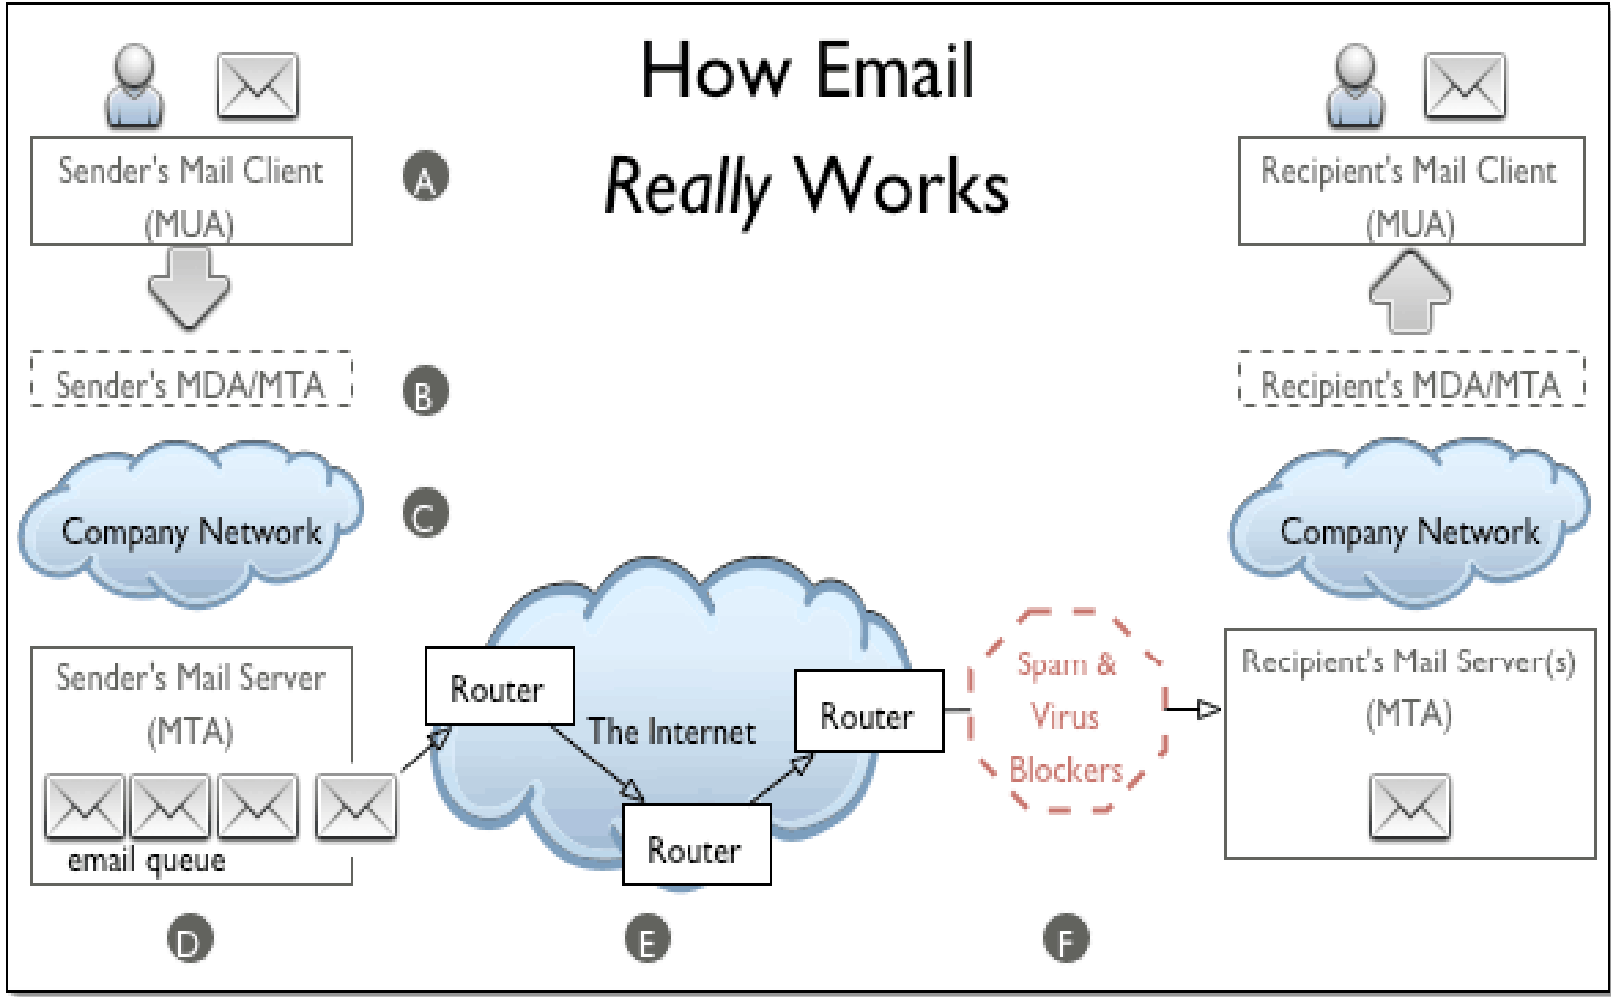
How Email
*Really* Works

Sender's Mail Client (MUA)

A

Recipient's Mail Client (MUA)

Sender's MDA/MTA

B

Recipient's MDA/MTA

Company Network

C

Company Network

Sender's Mail Server (MTA)

email queue

Router

The Internet

Router

Router

Spam & Virus Blockers

Recipient's Mail Server(s) (MTA)

D

E

F